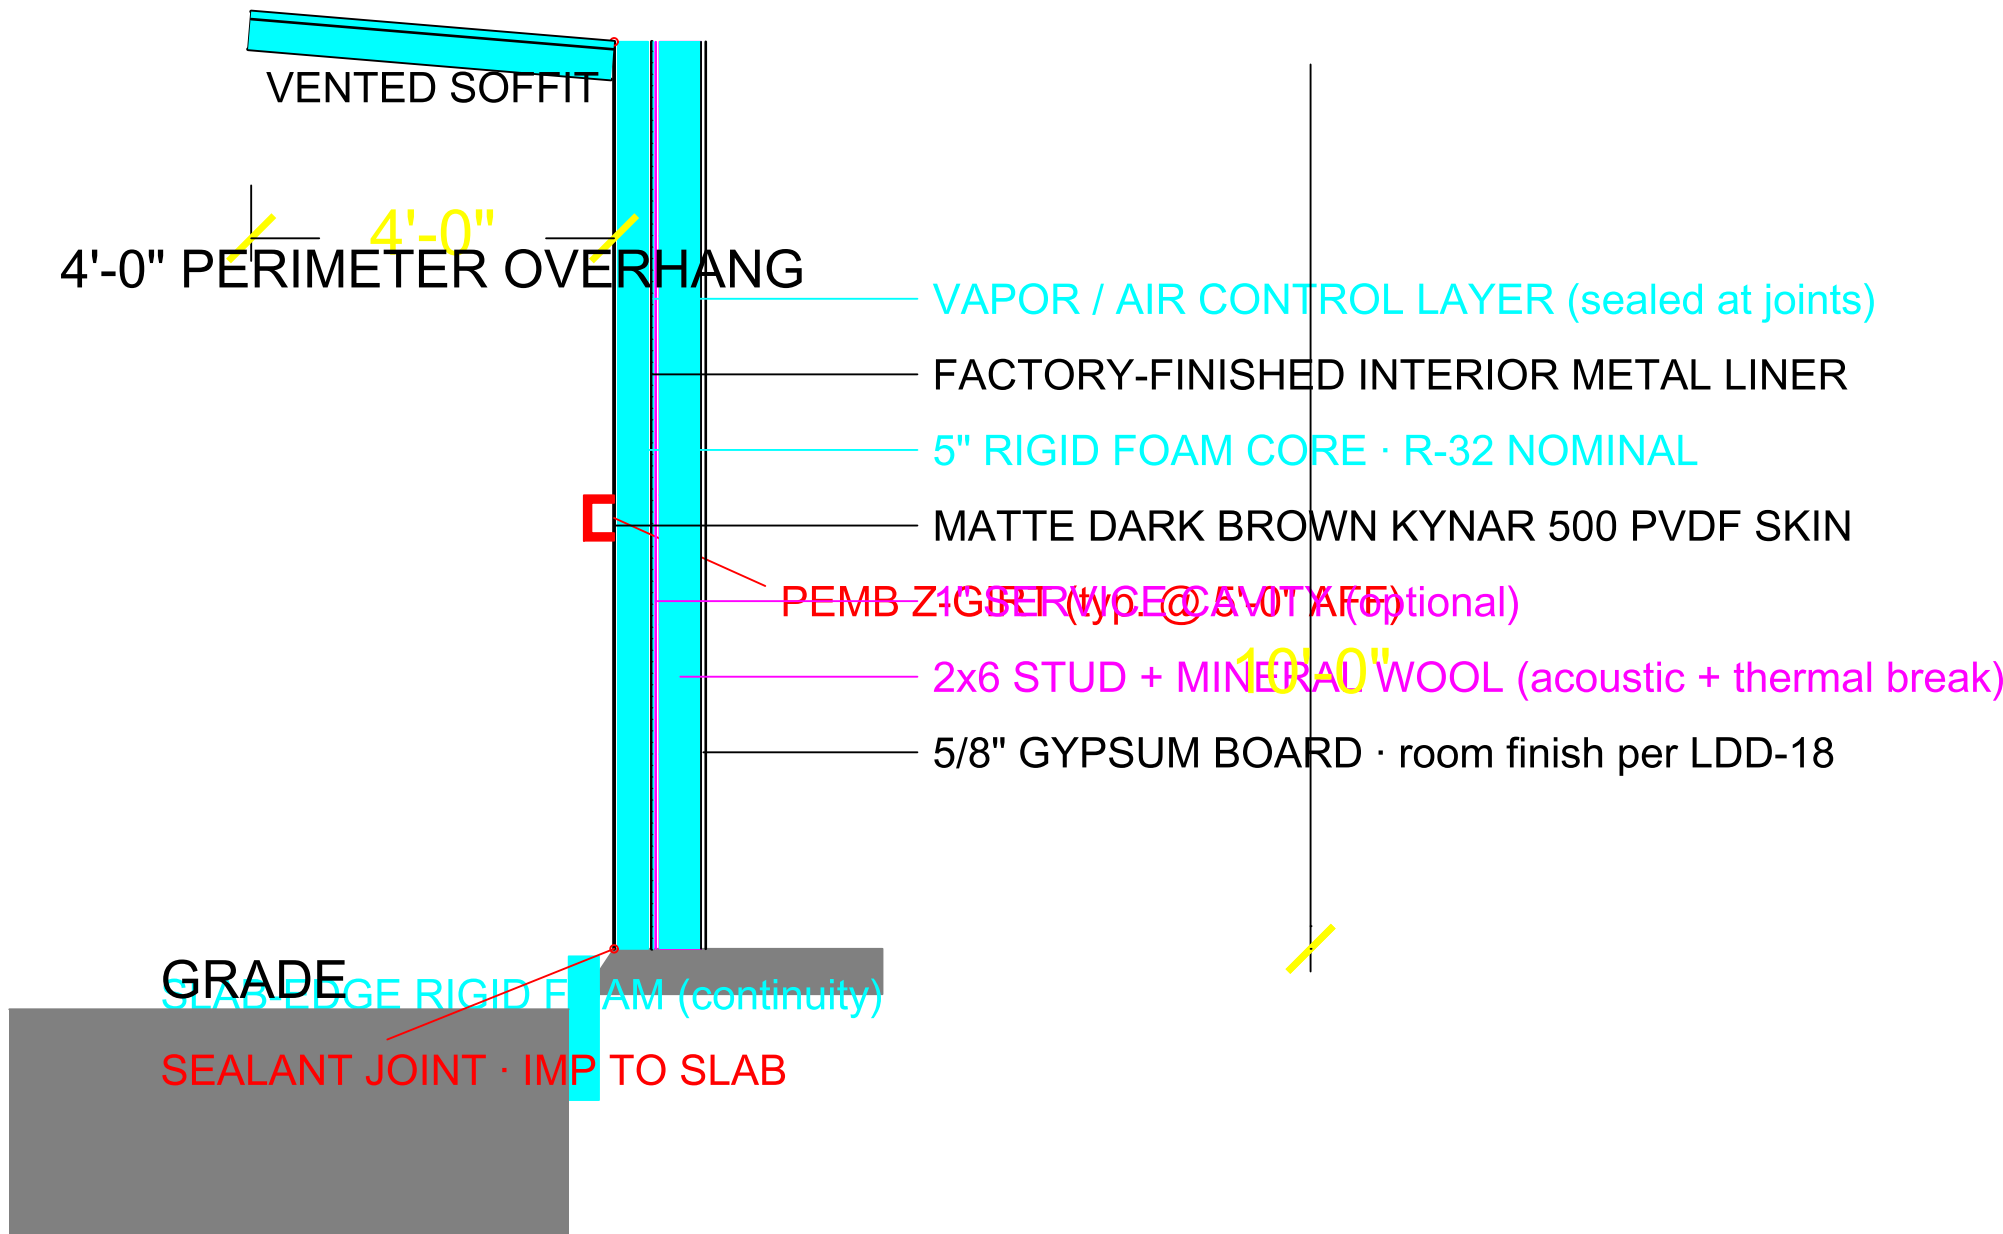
VENTED SOFFIT

4'-0"

4'-0" PERIMETER OVERHANG

VAPOR / AIR CONTROL LAYER (sealed at joints)

FACTORY-FINISHED INTERIOR METAL LINER

5" RIGID FOAM CORE · R-32 NOMINAL

MATTE DARK BROWN KYNAR 500 PVDF SKIN

PEMB Z-GIRT (typ. @ 5'-0" AFF)

1" SERVICE CAVITY (optional)

10'-0"

2x6 STUD + MINERAL WOOL (acoustic + thermal break)

5/8" GYPSUM BOARD · room finish per LDD-18

GRADE

SLAB-EDGE RIGID FOAM (continuity)

SEALANT JOINT · IMP TO SLAB